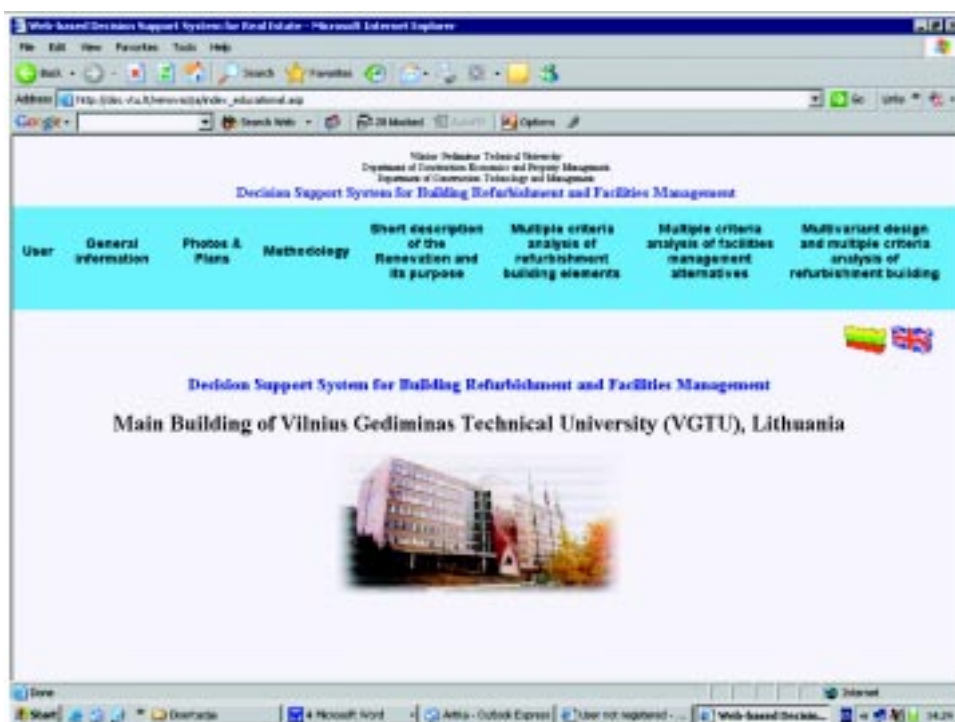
Web-based Decision Support System for Real Estate - Microsoft Internet Explorer

File Edit View Favorites Tools Help

Back Search Favorites

Address http://dss.vtu.lt/renovacija/index_educational.asp

Go Links

Google Search Web Blocked Options

Vilnius Gediminas Technical University
Department of Construction Economics and Property Management
Department of Construction Technology and Management
Decision Support System for Building Refurbishment and Facilities Management

| User | General information | Photos & Plans | Methodology | Short description of the Renovation and its purpose | Multiple criteria analysis of refurbishment building elements | Multiple criteria analysis of facilities management alternatives | Multivariant design and multiple criteria analysis of refurbishment building |
|---|---|---|---|---|---|---|---|

Decision Support System for Building Refurbishment and Facilities Management

Main Building of Vilnius Gediminas Technical University (VGTU), Lithuania

Done

Internet

Start Disertacija 4 Microsoft Word Aktis - Outlook Express User not registered - Web-based Decisio... 14:29